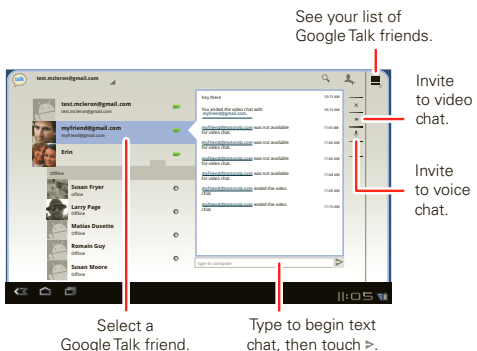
See your list of Google Talk friends.

Invite to video chat.

Invite to voice chat.

talk test.mcleron@gmail.com

test.mcleron@gmail.com
test.mcleron@gmail.com

myfriend@gmail.com
myfriend@gmail.com

Erin

Offline

Susan Fryer
Offline

Larry Page
Offline

Matias Duarte
Offline

Romain Guy
Offline

Susan Moore
Offline

hey there

You ended the video chat with myfriend@gmail.com.

myfriend@motorola.com was not available for video chat.

myfriend@motorola.com was not available for video chat.

myfriend@motorola.com was not available for video chat.

myfriend@motorola.com was not available for video chat.

myfriend@motorola.com ended the video chat.

myfriend@motorola.com ended the video chat.

Type to compose

11:05

Select a Google Talk friend.

Type to begin text chat, then touch >.